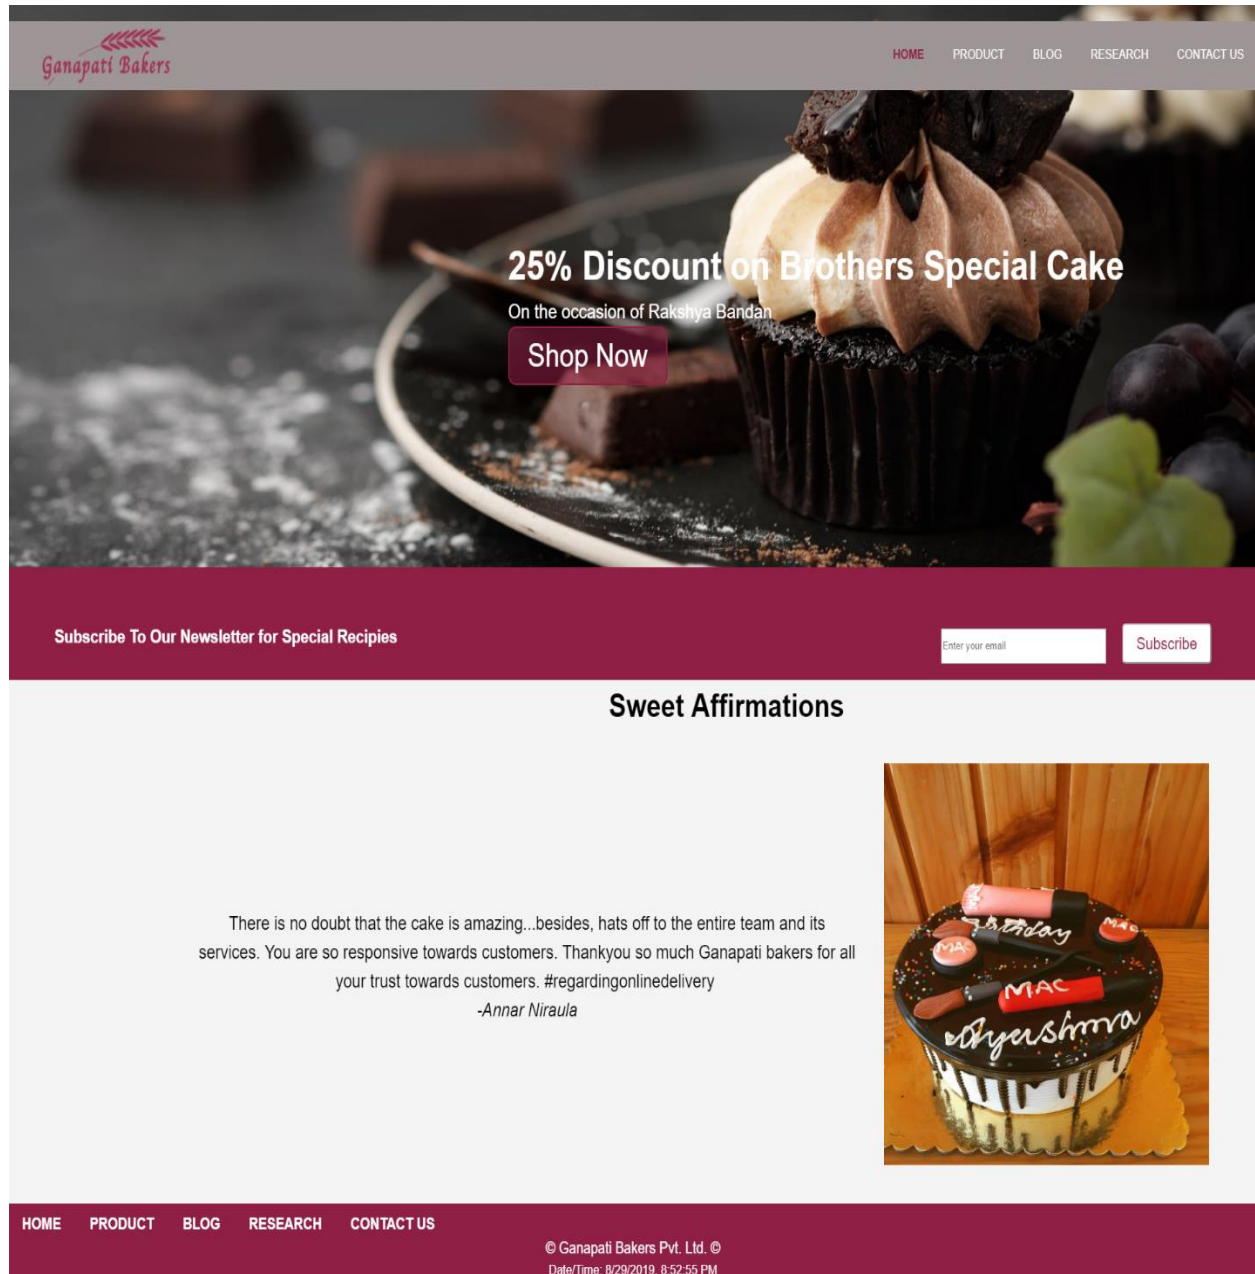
Ganapati Bakers

HOME PRODUCT BLOG RESEARCH CONTACT US

25% Discount on Brothers Special Cake

On the occasion of Rakshya Bandan

Shop Now

Subscribe To Our Newsletter for Special Recipies

Enter your email

Subscribe

Sweet Affirmations

There is no doubt that the cake is amazing...besides, hats off to the entire team and its services. You are so responsive towards customers. Thankyou so much Ganapati bakers for all your trust towards customers. #regardingonlinedelivery

-Annar Niraula

Birthday MAC MAC MAC Ayushma

HOME PRODUCT BLOG RESEARCH CONTACT US

© Ganapati Bakers Pvt. Ltd. ©

Date/Time: 8/29/2019 8:52:55 PM